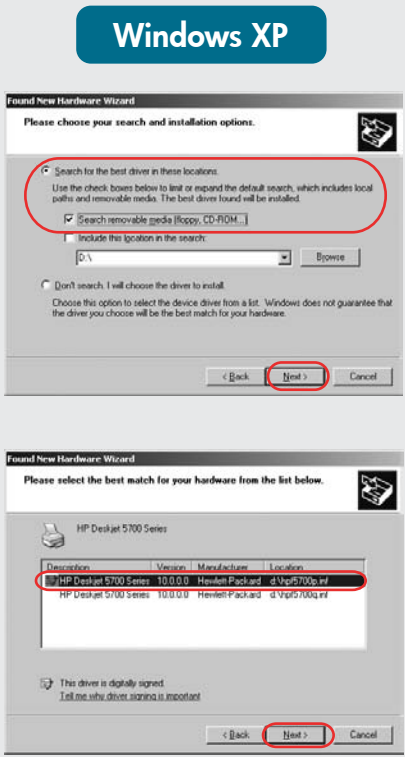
Windows XP

Found New Hardware Wizard

Please choose your search and installation options.

Search for the best driver in these locations.

Use the check boxes below to limit or expand the default search, which includes local paths and removable media. The best driver found will be installed.

Search removable media (floppy, CD-ROM...)

Include this location in the search:

D:\

Browse

Don't search. I will choose the driver to install.

Choose this option to select the device driver from a list. Windows does not guarantee that the driver you choose will be the best match for your hardware.

< Back | Next > | Cancel

Found New Hardware Wizard

Please select the best match for your hardware from the list below.

HP Deskjet 5700 Series

| Description | Version | Manufacturer | Location |
|---|---|---|---|
| HP Deskjet 5700 Series | 10.0.0.0 | Hewlett-Packard | d:\hpf5700p.inf |
| HP Deskjet 5700 Series | 10.0.0.0 | Hewlett-Packard | d:\hpf5700q.inf |

This driver is digitally signed.
Tell me why driver signing is important

< Back | Next > | Cancel